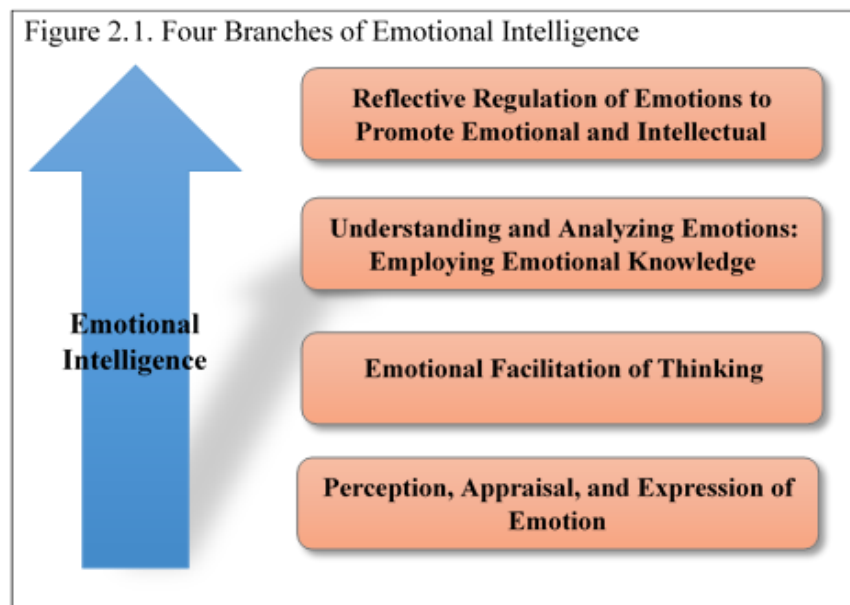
Figure 2.1. Four Branches of Emotional Intelligence

Emotional Intelligence

Reflective Regulation of Emotions to Promote Emotional and Intellectual

Understanding and Analyzing Emotions: Employing Emotional Knowledge

Emotional Facilitation of Thinking

Perception, Appraisal, and Expression of Emotion